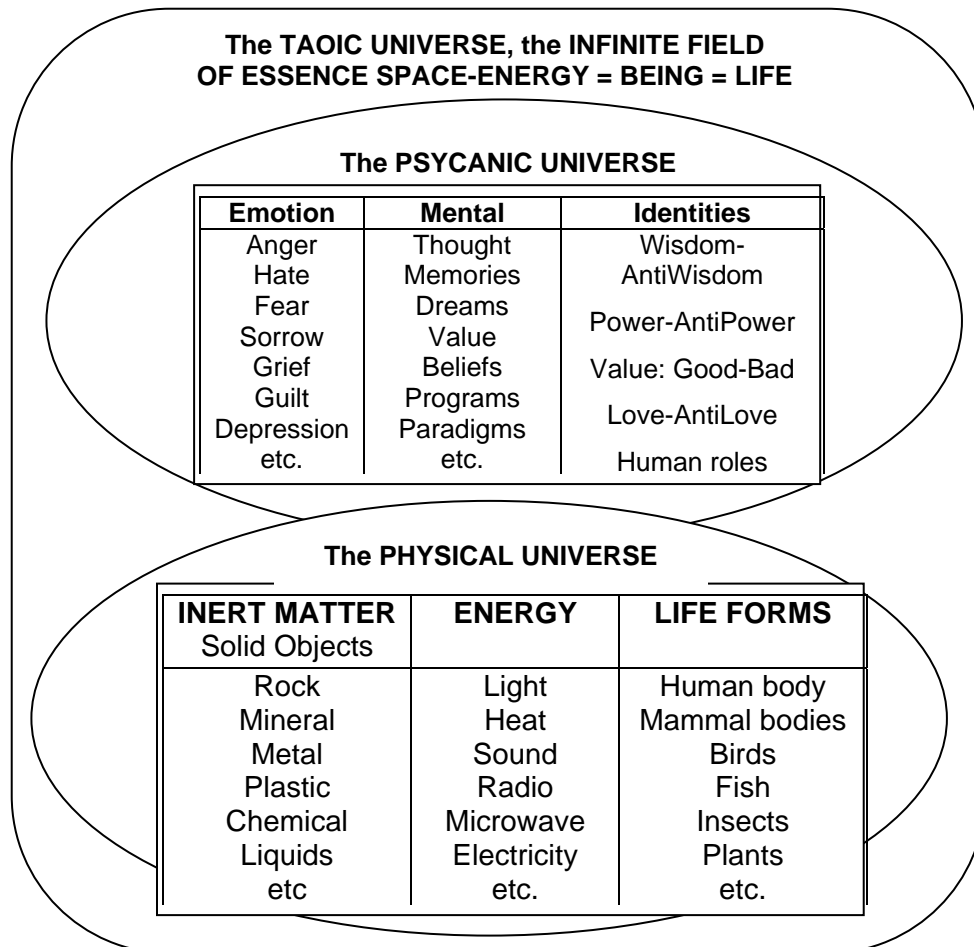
The TAOIC UNIVERSE, the INFINITE FIELD OF ESSENCE SPACE-ENERGY = BEING = LIFE

The PSYCANIC UNIVERSE

| Emotion | Mental | Identities |
|---|---|---|
| Anger<br>Hate<br>Fear<br>Sorrow<br>Grief<br>Guilt<br>Depression<br>etc. | Thought<br>Memories<br>Dreams<br>Value<br>Beliefs<br>Programs<br>Paradigms<br>etc. | Wisdom-AntiWisdom<br>Power-AntiPower<br>Value: Good-Bad<br>Love-AntiLove<br>Human roles |

The PHYSICAL UNIVERSE

| INERT MATTER Solid Objects | ENERGY | LIFE FORMS |
|---|---|---|
| Rock<br>Mineral<br>Metal<br>Plastic<br>Chemical<br>Liquids<br>etc | Light<br>Heat<br>Sound<br>Radio<br>Microwave<br>Electricity<br>etc. | Human body<br>Mammal bodies<br>Birds<br>Fish<br>Insects<br>Plants<br>etc. |